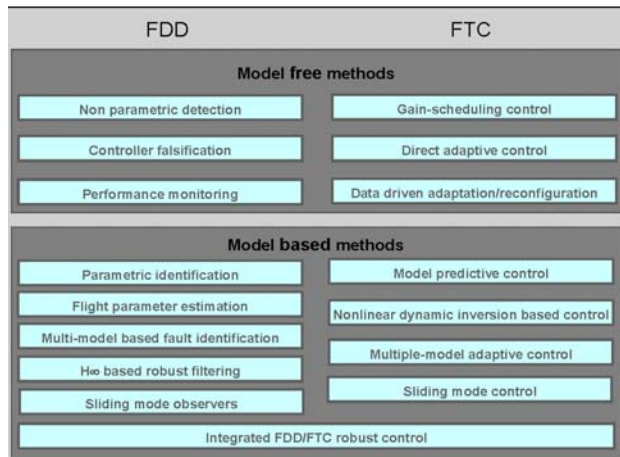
FDD

FTC

Model free methods

Non parametric detection

Controller falsification

Performance monitoring

Gain-scheduling control

Direct adaptive control

Data driven adaptation/reconfiguration

Model based methods

Parametric identification

Flight parameter estimation

Multi-model based fault identification

$H_\infty$ based robust filtering

Sliding mode observers

Model predictive control

Nonlinear dynamic inversion based control

Multiple-model adaptive control

Sliding mode control

Integrated FDD/FTC robust control